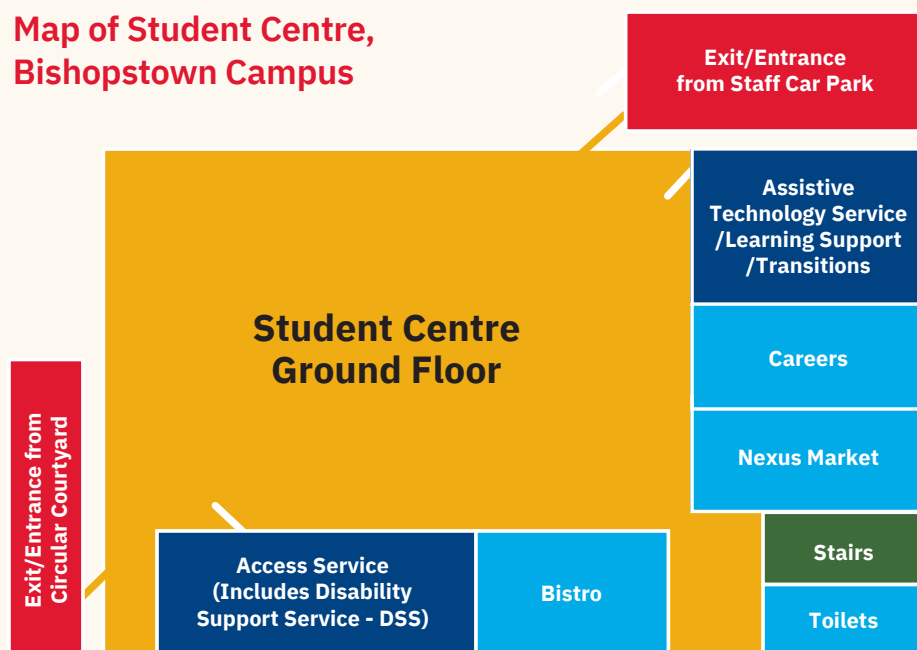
Map of Student Centre, Bishopstown Campus

Exit/Entrance from Staff Car Park

Assistive Technology Service /Learning Support /Transitions

Student Centre Ground Floor

Careers

Nexus Market

Exit/Entrance from Circular Courtyard

Access Service (Includes Disability Support Service - DSS)

Bistro

Stairs

Toilets